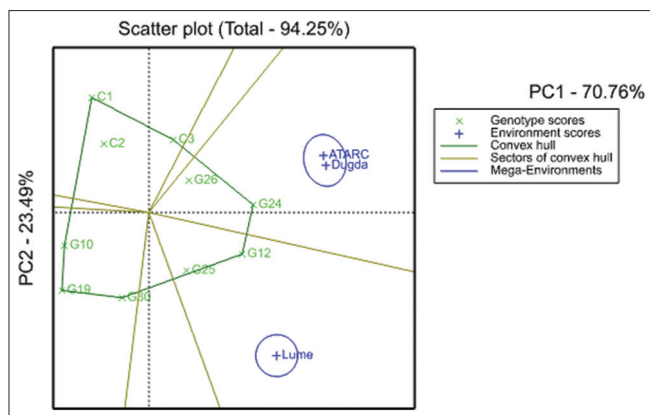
Scatter plot (Total - 94.25%)

PC1 - 70.76%

PC2 - 23.49%

× Genotype scores
+ Environment scores
Convex hull
Sectors of convex hull
Mega-Environments

C1
C2
C3
G26
G24
G10
G12
G25
G19
G30
ATARC
Dugda
Lume